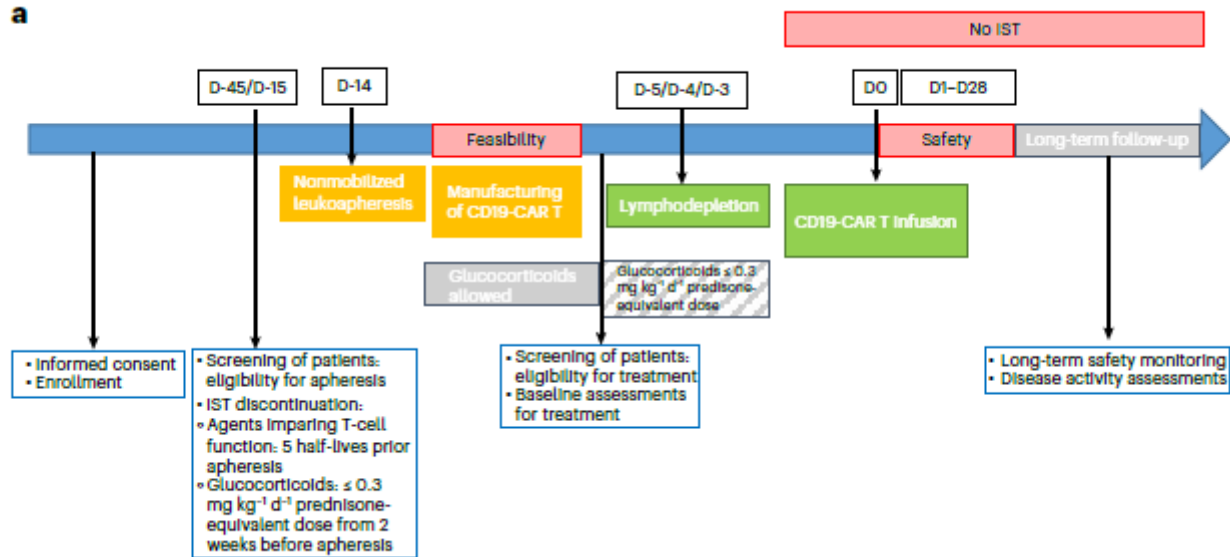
a

No IST

D-45/D-15

D-14

D-5/D-4/D-3

D0

D1–D28

Feasibility

Safety

Long-term follow-up

Nonmobilized leukoapheresis

Manufacturing of CD19-CAR T

Lymphodepletion

CD19-CAR T infusion

Glucocorticoids allowed

Glucocorticoids ≤ 0.3 mg kg$^{-1}$ d$^{-1}$ prednisone-equivalent dose

• Informed consent
• Enrollment

• Screening of patients: eligibility for apheresis
• IST discontinuation:
◦ Agents imparing T-cell function: 5 half-lives prior apheresis
◦ Glucocorticoids: ≤ 0.3 mg kg$^{-1}$ d$^{-1}$ prednisone-equivalent dose from 2 weeks before apheresis

• Screening of patients: eligibility for treatment
• Baseline assessments for treatment

• Long-term safety monitoring
• Disease activity assessments